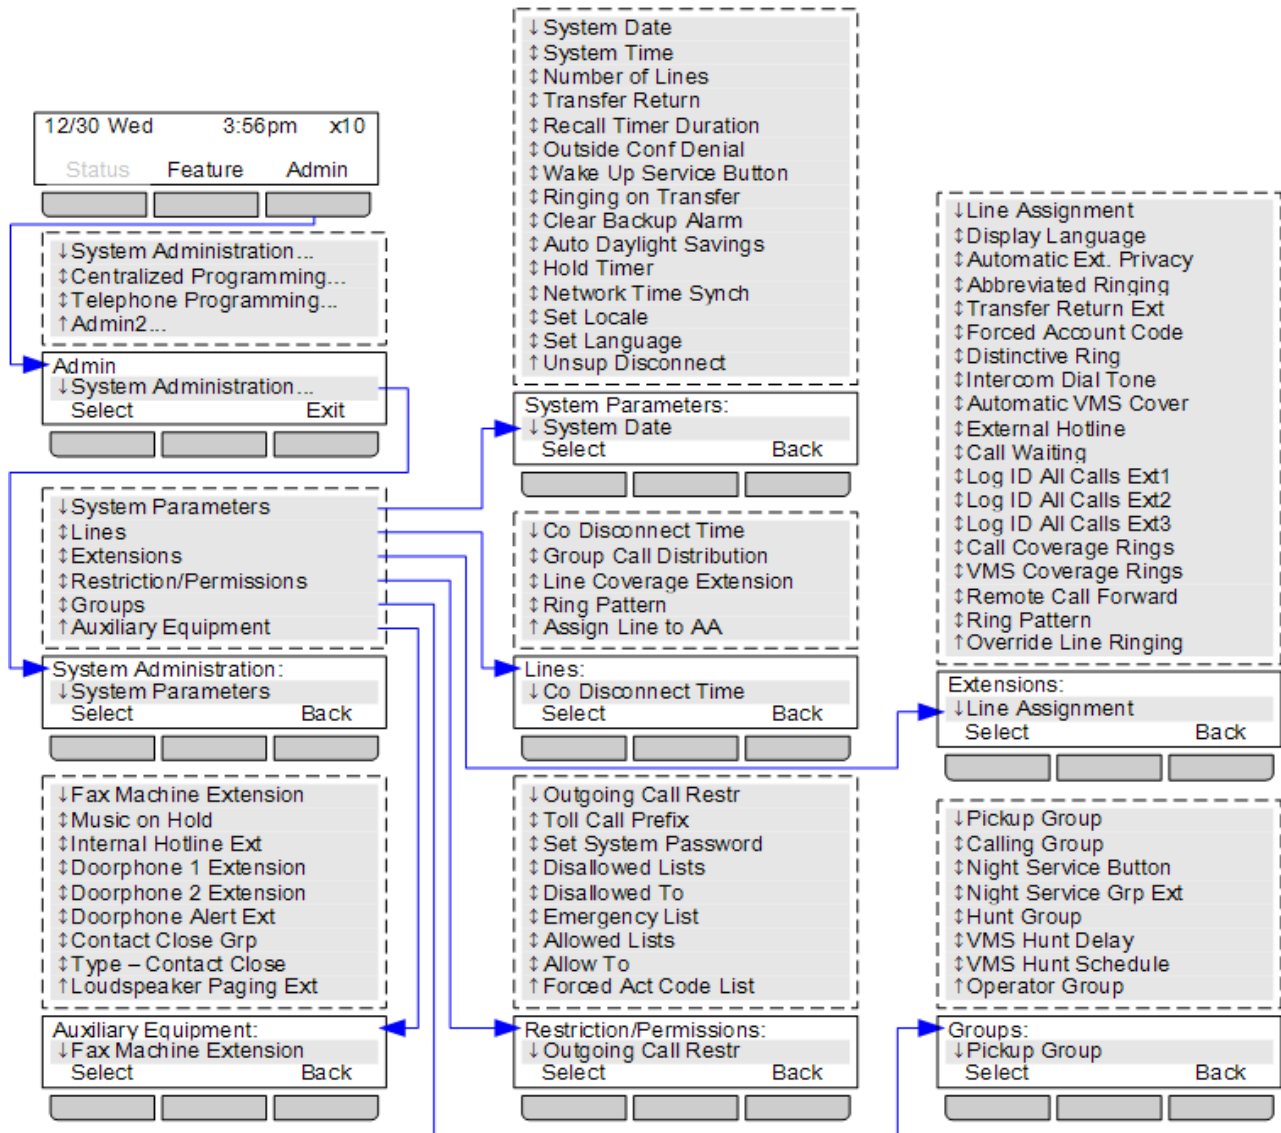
12/30 Wed 3:56pm x10
Status Feature Admin

↓System Administration...
↕Centralized Programming...
↕Telephone Programming...
↑Admin2...

Admin
↓System Administration...
Select Exit

↓System Parameters
↕Lines
↕Extensions
↕Restriction/Permissions
↕Groups
↑Auxiliary Equipment

System Administration:
↓System Parameters
Select Back

↓Fax Machine Extension
↕Music on Hold
↕Internal Hotline Ext
↕Doorphone 1 Extension
↕Doorphone 2 Extension
↕Doorphone Alert Ext
↕Contact Close Grp
↕Type – Contact Close
↑Loudspeaker Paging Ext

Auxiliary Equipment:
↓Fax Machine Extension
Select Back

↓System Date
↕System Time
↕Number of Lines
↕Transfer Return
↕Recall Timer Duration
↕Outside Conf Denial
↕Wake Up Service Button
↕Ringing on Transfer
↕Clear Backup Alarm
↕Auto Daylight Savings
↕Hold Timer
↕Network Time Synch
↕Set Locale
↕Set Language
↑Unsup Disconnect

System Parameters:
↓System Date
Select Back

↓Co Disconnect Time
↕Group Call Distribution
↕Line Coverage Extension
↕Ring Pattern
↑Assign Line to AA

Lines:
↓Co Disconnect Time
Select Back

↓Outgoing Call Restr
↕Toll Call Prefix
↕Set System Password
↕Disallowed Lists
↕Disallowed To
↕Emergency List
↕Allowed Lists
↕Allow To
↑Forced Act Code List

Restriction/Permissions:
↓Outgoing Call Restr
Select Back

↓Line Assignment
↕Display Language
↕Automatic Ext. Privacy
↕Abbreviated Ringing
↕Transfer Return Ext
↕Forced Account Code
↕Distinctive Ring
↕Intercom Dial Tone
↕Automatic VMS Cover
↕External Hotline
↕Call Waiting
↕Log ID All Calls Ext1
↕Log ID All Calls Ext2
↕Log ID All Calls Ext3
↕Call Coverage Rings
↕VMS Coverage Rings
↕Remote Call Forward
↕Ring Pattern
↑Override Line Ringing

Extensions:
↓Line Assignment
Select Back

↓Pickup Group
↕Calling Group
↕Night Service Button
↕Night Service Grp Ext
↕Hunt Group
↕VMS Hunt Delay
↕VMS Hunt Schedule
↑Operator Group

Groups:
↓Pickup Group
Select Back